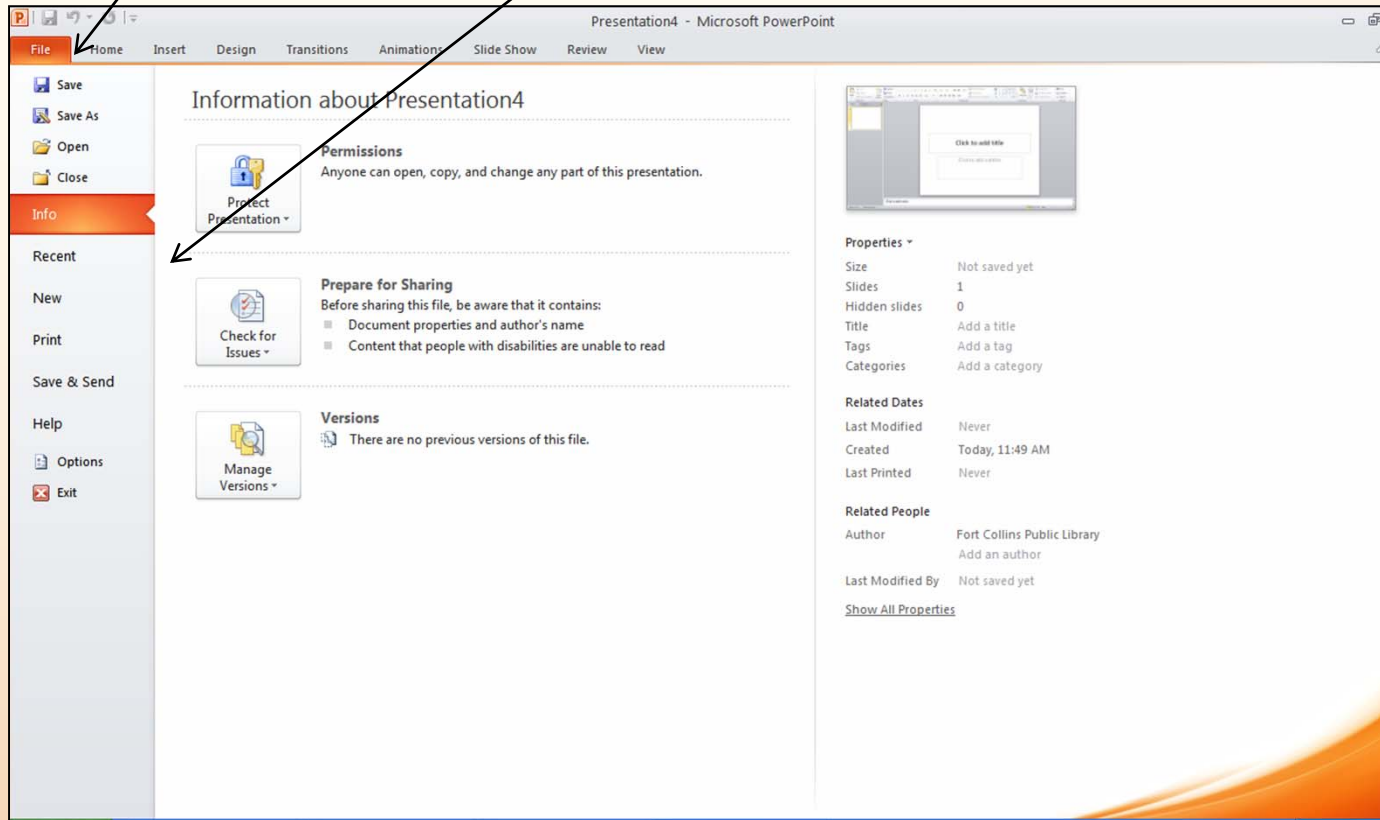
Presentation4 - Microsoft PowerPoint

File Home Insert Design Transitions Animations Slide Show Review View

Save
Save As
Open
Close
Info
Recent
New
Print
Save & Send
Help
Options
Exit

Information about Presentation4

Protect Presentation

Permissions
Anyone can open, copy, and change any part of this presentation.

Check for Issues

Prepare for Sharing
Before sharing this file, be aware that it contains:
Document properties and author's name
Content that people with disabilities are unable to read

Manage Versions

Versions
There are no previous versions of this file.

Click to add title

Properties

| Size | Not saved yet |
|---|---|
| Slides | 1 |
| Hidden slides | 0 |
| Title | Add a title |
| Tags | Add a tag |
| Categories | Add a category |

Related Dates

| Last Modified | Never |
|---|---|
| Created | Today, 11:49 AM |
| Last Printed | Never |

Related People

| Author | Fort Collins Public Library |
|---|---|
| | Add an author |
| Last Modified By | Not saved yet |

Show All Properties